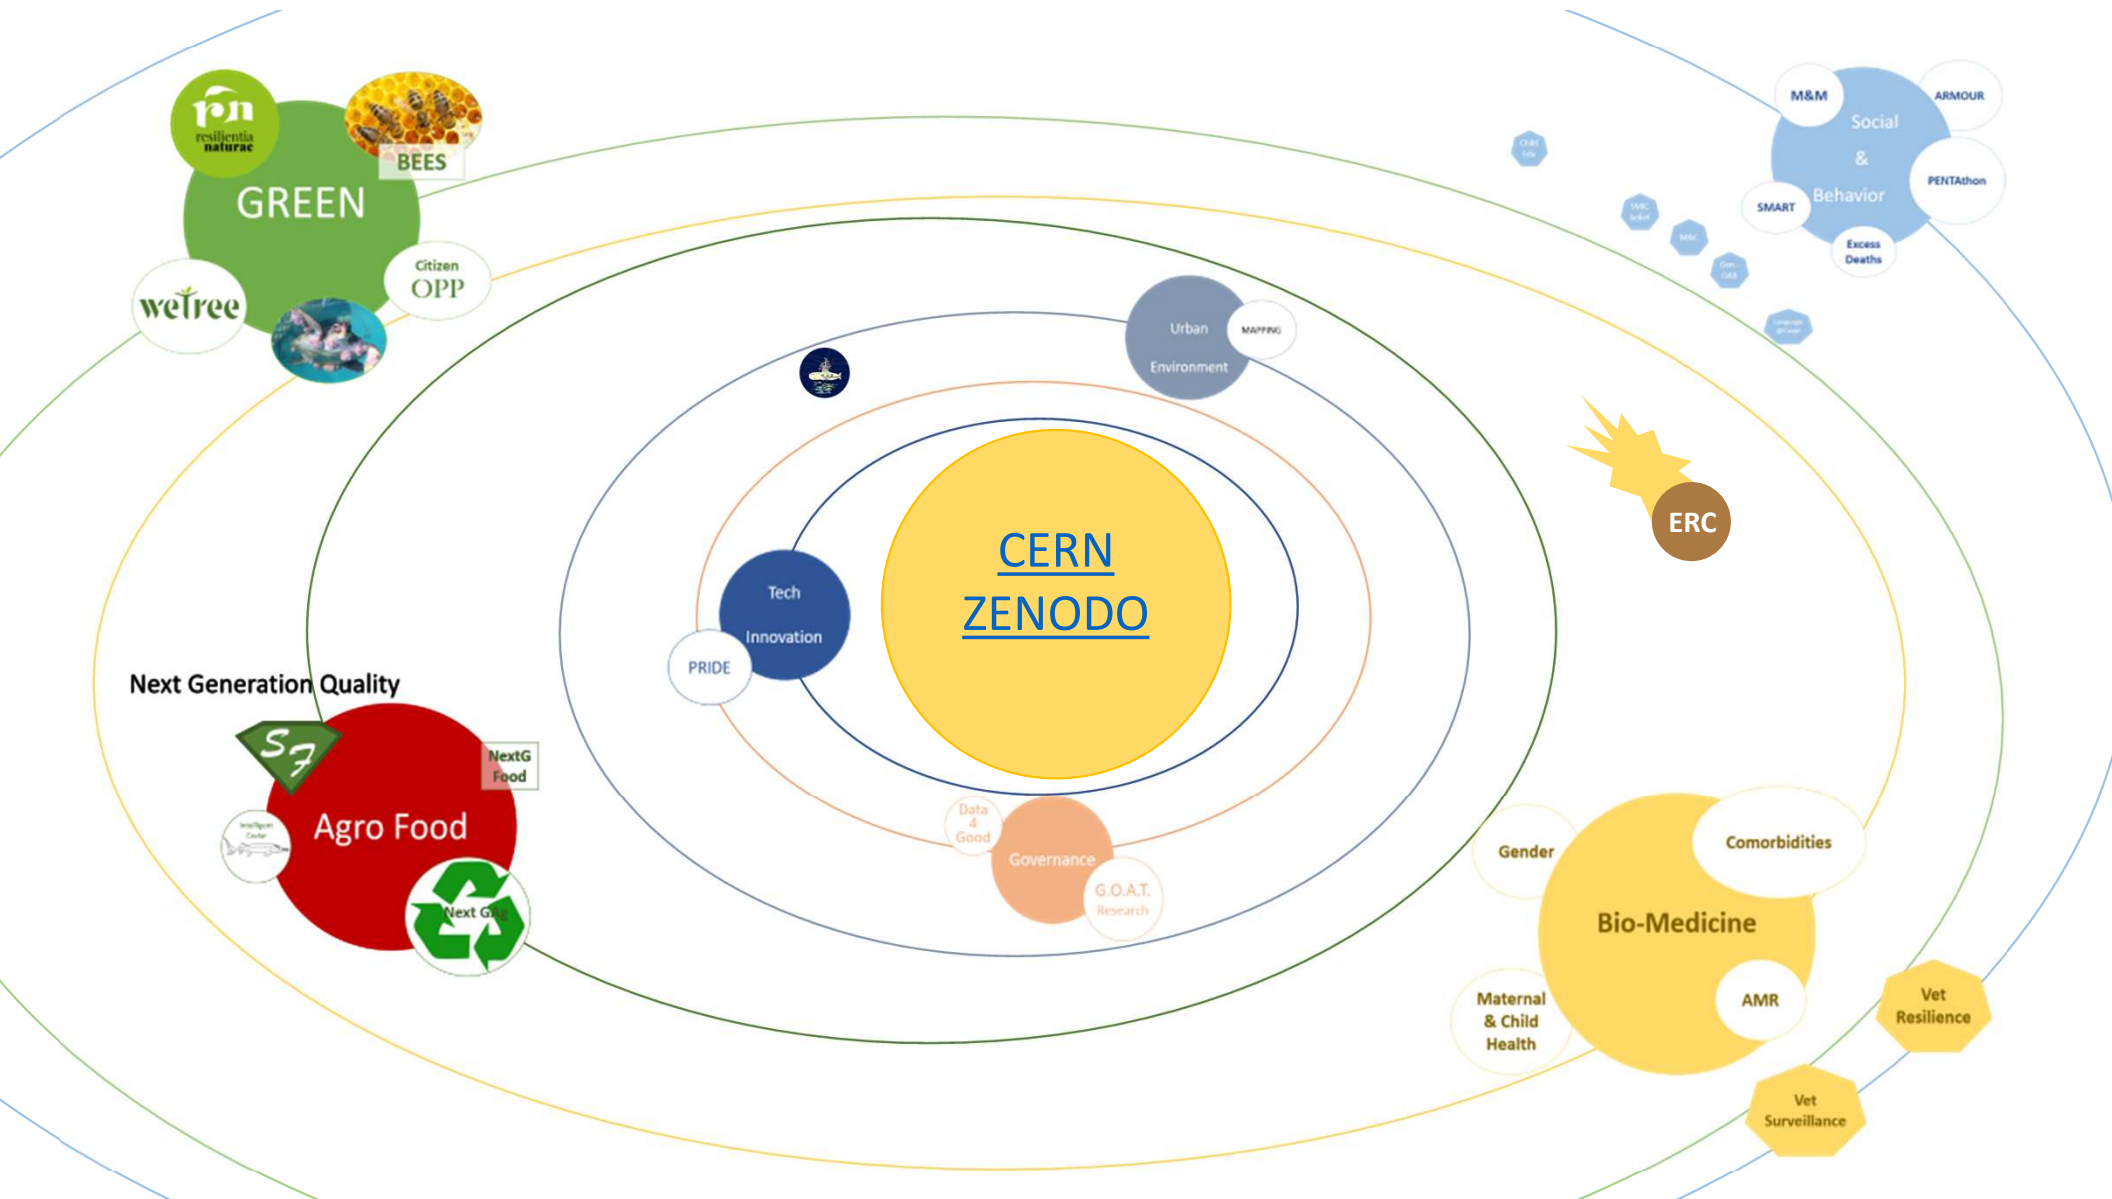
rn
resilientia
naturae

BEES

GREEN

Citizen
OPP

weTree

M&M

ARMOUR

Social
&
Behavior

PENTAthon

SMART

Excess
Deaths

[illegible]

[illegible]

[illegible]

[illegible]

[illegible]

Urban
Environment

MAPPING

ERC

CERN
ZENODO

Tech
Innovation

PRIDE

Next Generation Quality

SF

NextG
Food

Agro Food

Intelligent
Caviar

Next Gen

Data
4
Good

Governance

G.O.A.T.
Research

Gender

Comorbidities

Bio-Medicine

AMR

Maternal
& Child
Health

Vet
Resilience

Vet
Surveillance